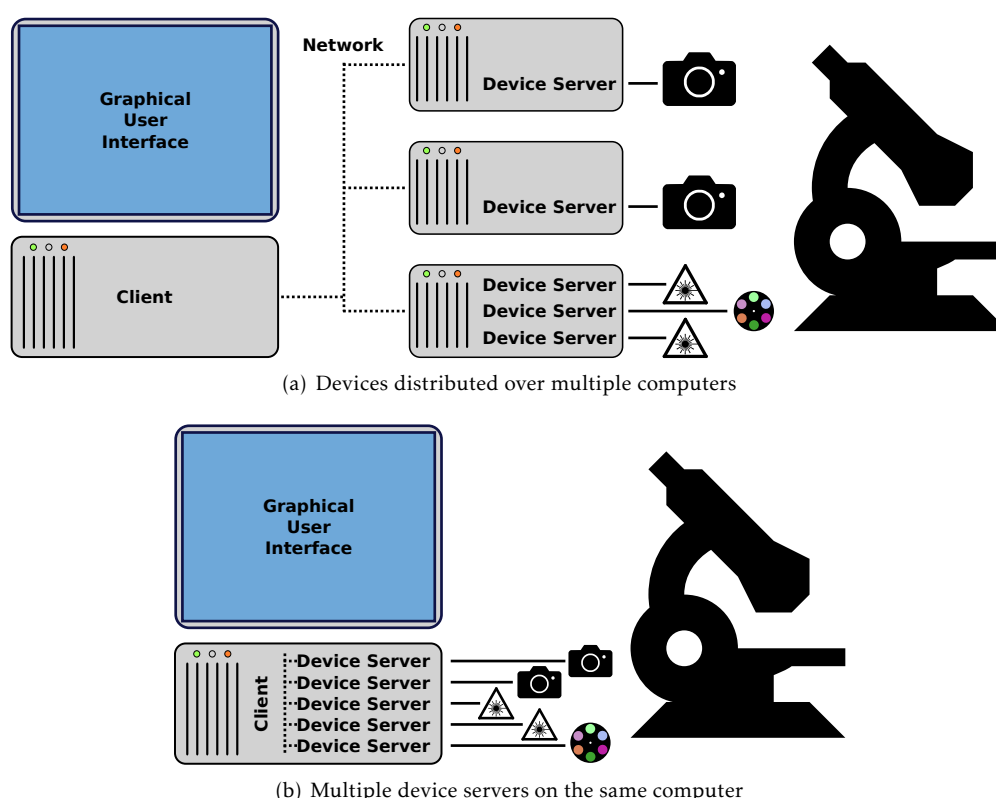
Graphical User Interface

Network

Device Server

Device Server

Client

Device Server
Device Server
Device Server

(a) Devices distributed over multiple computers

Graphical User Interface

Client

Device Server
Device Server
Device Server
Device Server
Device Server

(b) Multiple device servers on the same computer